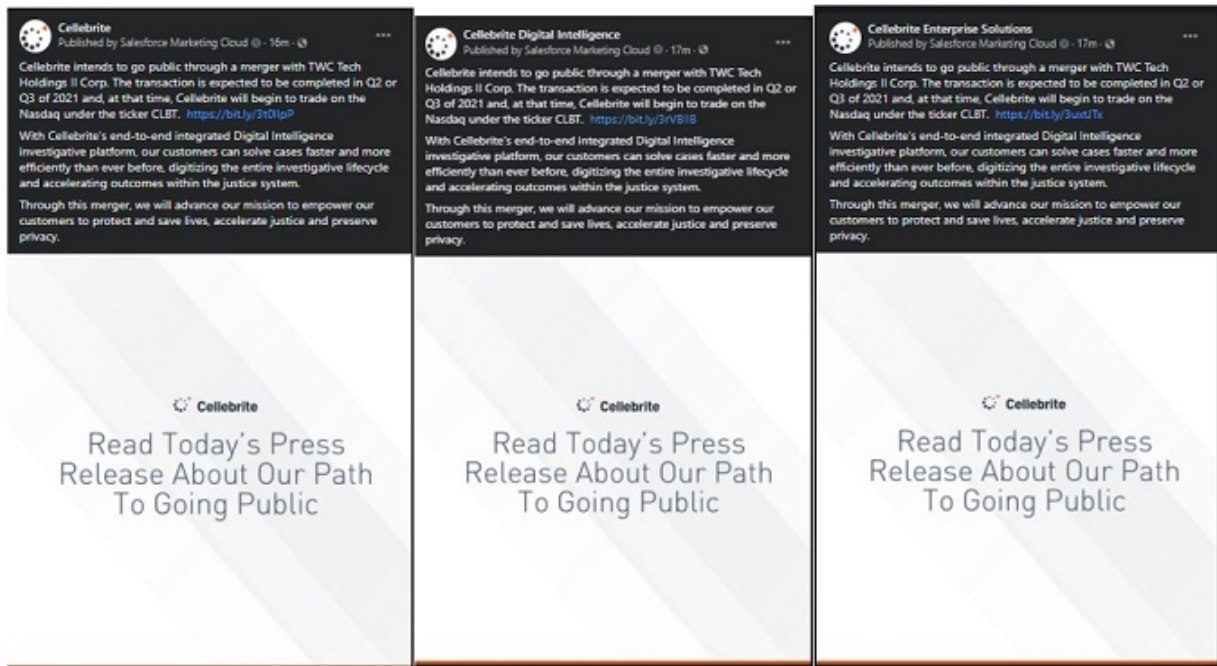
Cellebrite
Published by Salesforce Marketing Cloud · 16m ·

···

Cellebrite intends to go public through a merger with TWC Tech Holdings II Corp. The transaction is expected to be completed in Q2 or Q3 of 2021 and, at that time, Cellebrite will begin to trade on the Nasdaq under the ticker CLBT. https://bit.ly/3t0IlpP

With Cellebrite's end-to-end integrated Digital Intelligence investigative platform, our customers can solve cases faster and more efficiently than ever before, digitizing the entire investigative lifecycle and accelerating outcomes within the justice system.

Through this merger, we will advance our mission to empower our customers to protect and save lives, accelerate justice and preserve privacy.

Cellebrite

Read Today's Press Release About Our Path To Going Public

Cellebrite Digital Intelligence
Published by Salesforce Marketing Cloud · 17m ·

···

Cellebrite intends to go public through a merger with TWC Tech Holdings II Corp. The transaction is expected to be completed in Q2 or Q3 of 2021 and, at that time, Cellebrite will begin to trade on the Nasdaq under the ticker CLBT. https://bit.ly/3rVBII8

With Cellebrite's end-to-end integrated Digital Intelligence investigative platform, our customers can solve cases faster and more efficiently than ever before, digitizing the entire investigative lifecycle and accelerating outcomes within the justice system.

Through this merger, we will advance our mission to empower our customers to protect and save lives, accelerate justice and preserve privacy.

Cellebrite

Read Today's Press Release About Our Path To Going Public

Cellebrite Enterprise Solutions
Published by Salesforce Marketing Cloud · 17m ·

···

Cellebrite intends to go public through a merger with TWC Tech Holdings II Corp. The transaction is expected to be completed in Q2 or Q3 of 2021 and, at that time, Cellebrite will begin to trade on the Nasdaq under the ticker CLBT. https://bit.ly/3uxtJTx

With Cellebrite's end-to-end integrated Digital Intelligence investigative platform, our customers can solve cases faster and more efficiently than ever before, digitizing the entire investigative lifecycle and accelerating outcomes within the justice system.

Through this merger, we will advance our mission to empower our customers to protect and save lives, accelerate justice and preserve privacy.

Cellebrite

Read Today's Press Release About Our Path To Going Public